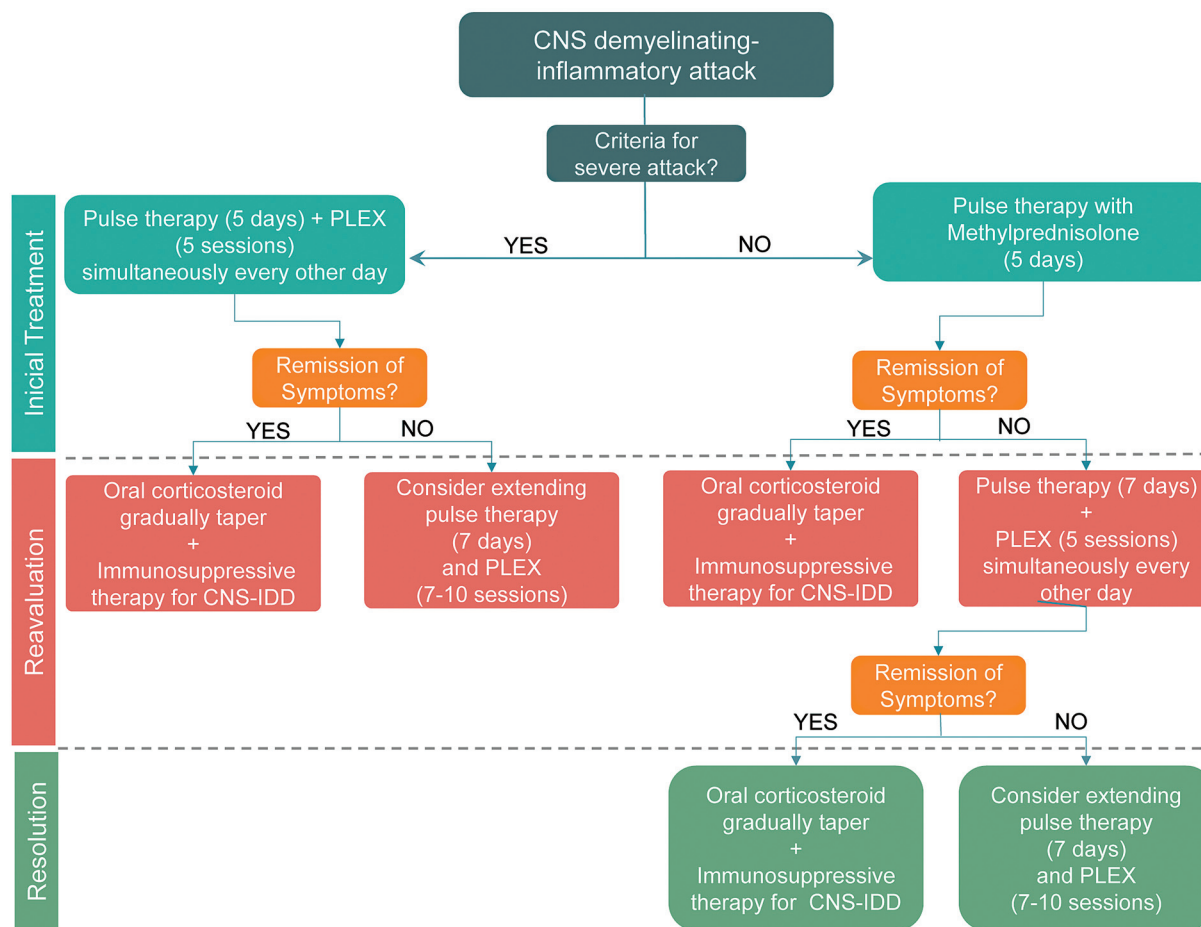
CNS demyelinating-inflammatory attack

Criteria for severe attack?

Inicial Treatment

Pulse therapy (5 days) + PLEX (5 sessions) simultaneously every other day

YES

NO

Pulse therapy with Methylprednisolone (5 days)

Remission of Symptoms?

YES

NO

Remission of Symptoms?

YES

NO

Reavaluation

Oral corticosteroid gradually taper + Immunosuppressive therapy for CNS-IDD

Consider extending pulse therapy (7 days) and PLEX (7-10 sessions)

Oral corticosteroid gradually taper + Immunosuppressive therapy for CNS-IDD

Pulse therapy (7 days) + PLEX (5 sessions) simultaneously every other day

Remission of Symptoms?

YES

NO

Resolution

Oral corticosteroid gradually taper + Immunosuppressive therapy for CNS-IDD

Consider extending pulse therapy (7 days) and PLEX (7-10 sessions)